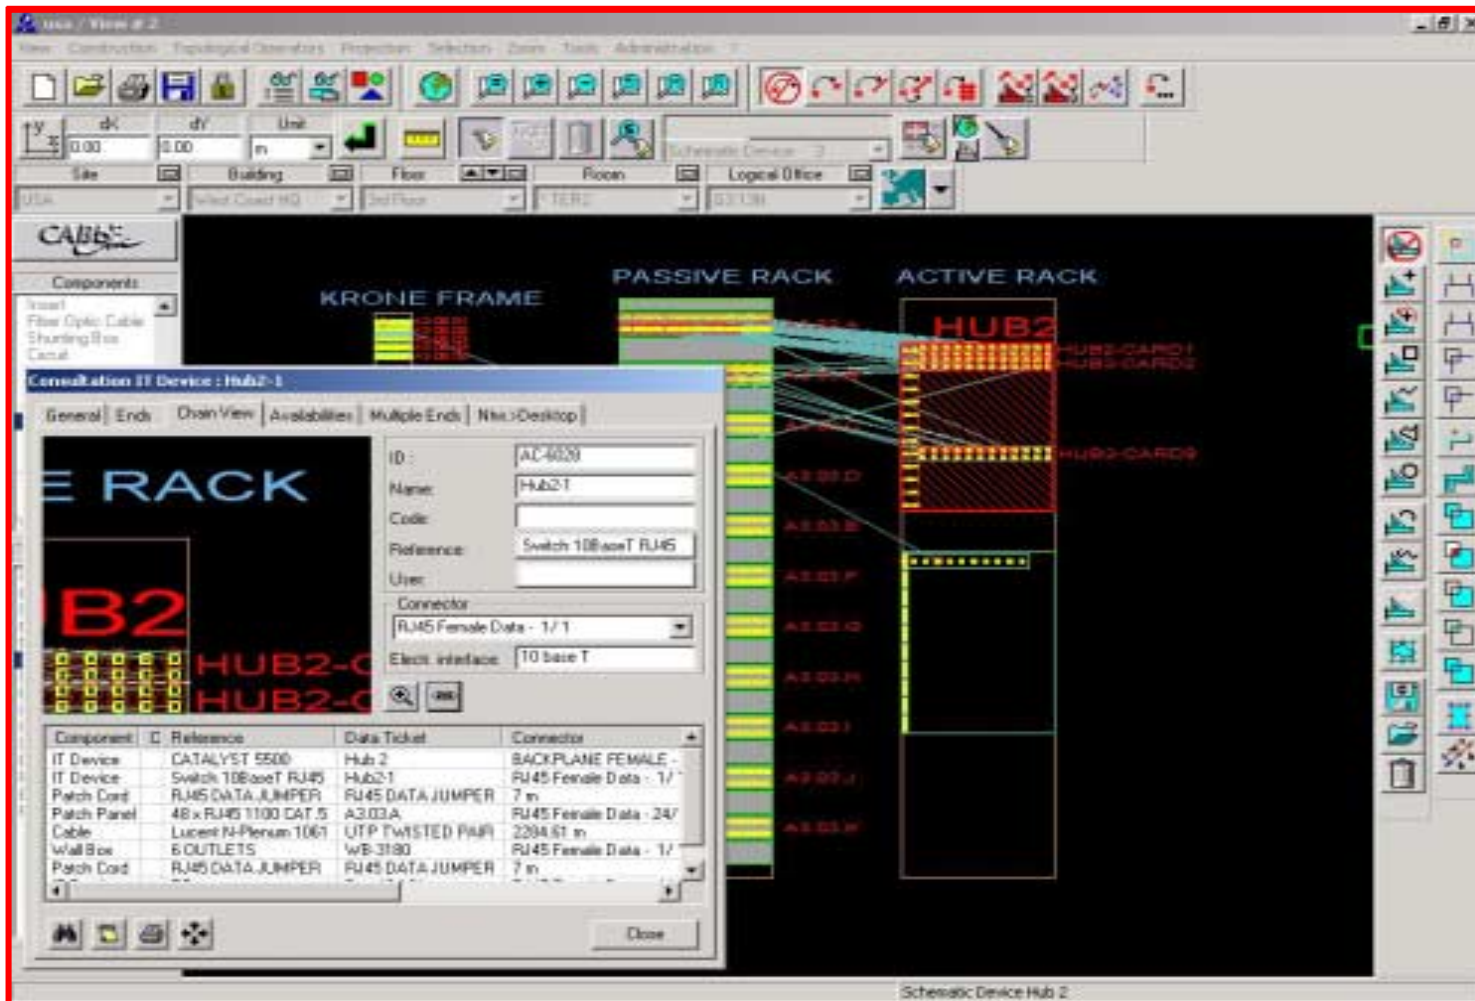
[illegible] / View # 2

View Construction Topological Operators Projection Selection Zoom Tools Administration ?

dX dY Unit
0.00 0.00 m

Schematic Device

Site Building Floor Room Logical Office

USA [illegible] 3rd Floor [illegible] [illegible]

CABLE

Components
Insert
Fiber Optic Cable
Shunting Box
Circuit

KRONE FRAME

PASSIVE RACK

ACTIVE RACK

HUB2

HUB2-CARD1
HUB2-CARD2
HUB2-CARD3

A3.03.D
A3.03.E
A3.03.F
A3.03.G
A3.03.H
A3.03.I
A3.03.J
A3.03.K

Consultation IT Device : Hub2-1

General Ends Chain View Availabilities Multiple Ends Nhx->Desktop

E RACK

B2

HUB2-C
HUB2-C

ID : AC-6028
Name: Hub2-1
Code:
Reference: Switch 10BaseT RJ45
User:

Connector
RJ45 Female Data - 1/1
Elect. interface 10 base T

| Component | C | Reference | Data Ticket | Connector |
|---|---|---|---|---|
| IT Device | | CATALYST 5500 | Hub 2 | BACKPLANE FEMALE |
| IT Device | | Switch 10BaseT RJ45 | Hub2-1 | RJ45 Female Data - 1/ |
| Patch Cord | | RJ45 DATA JUMPER | RJ45 DATA JUMPER | 7 m |
| Patch Panel | | 48 x RJ45 1100 CAT.5 | A3.03.A | RJ45 Female Data - 24/ |
| Cable | | Lucent N-Plenum 1061 | UTP TWISTED PAIR | 2284.61 m |
| Wall Box | | 6 OUTLETS | WB-3180 | RJ45 Female Data - 1/ |
| Patch Cord | | RJ45 DATA JUMPER | RJ45 DATA JUMPER | 7 m |

Close

Schematic Device Hub 2